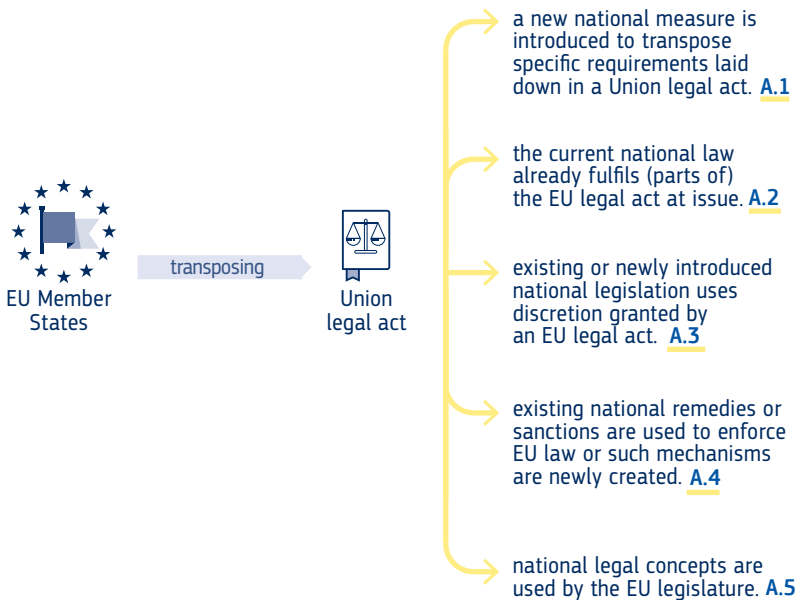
EU Member States

transposing

Union legal act

a new national measure is introduced to transpose specific requirements laid down in a Union legal act. A.1

the current national law already fulfils (parts of) the EU legal act at issue. A.2

existing or newly introduced national legislation uses discretion granted by an EU legal act. A.3

existing national remedies or sanctions are used to enforce EU law or such mechanisms are newly created. A.4

national legal concepts are used by the EU legislature. A.5